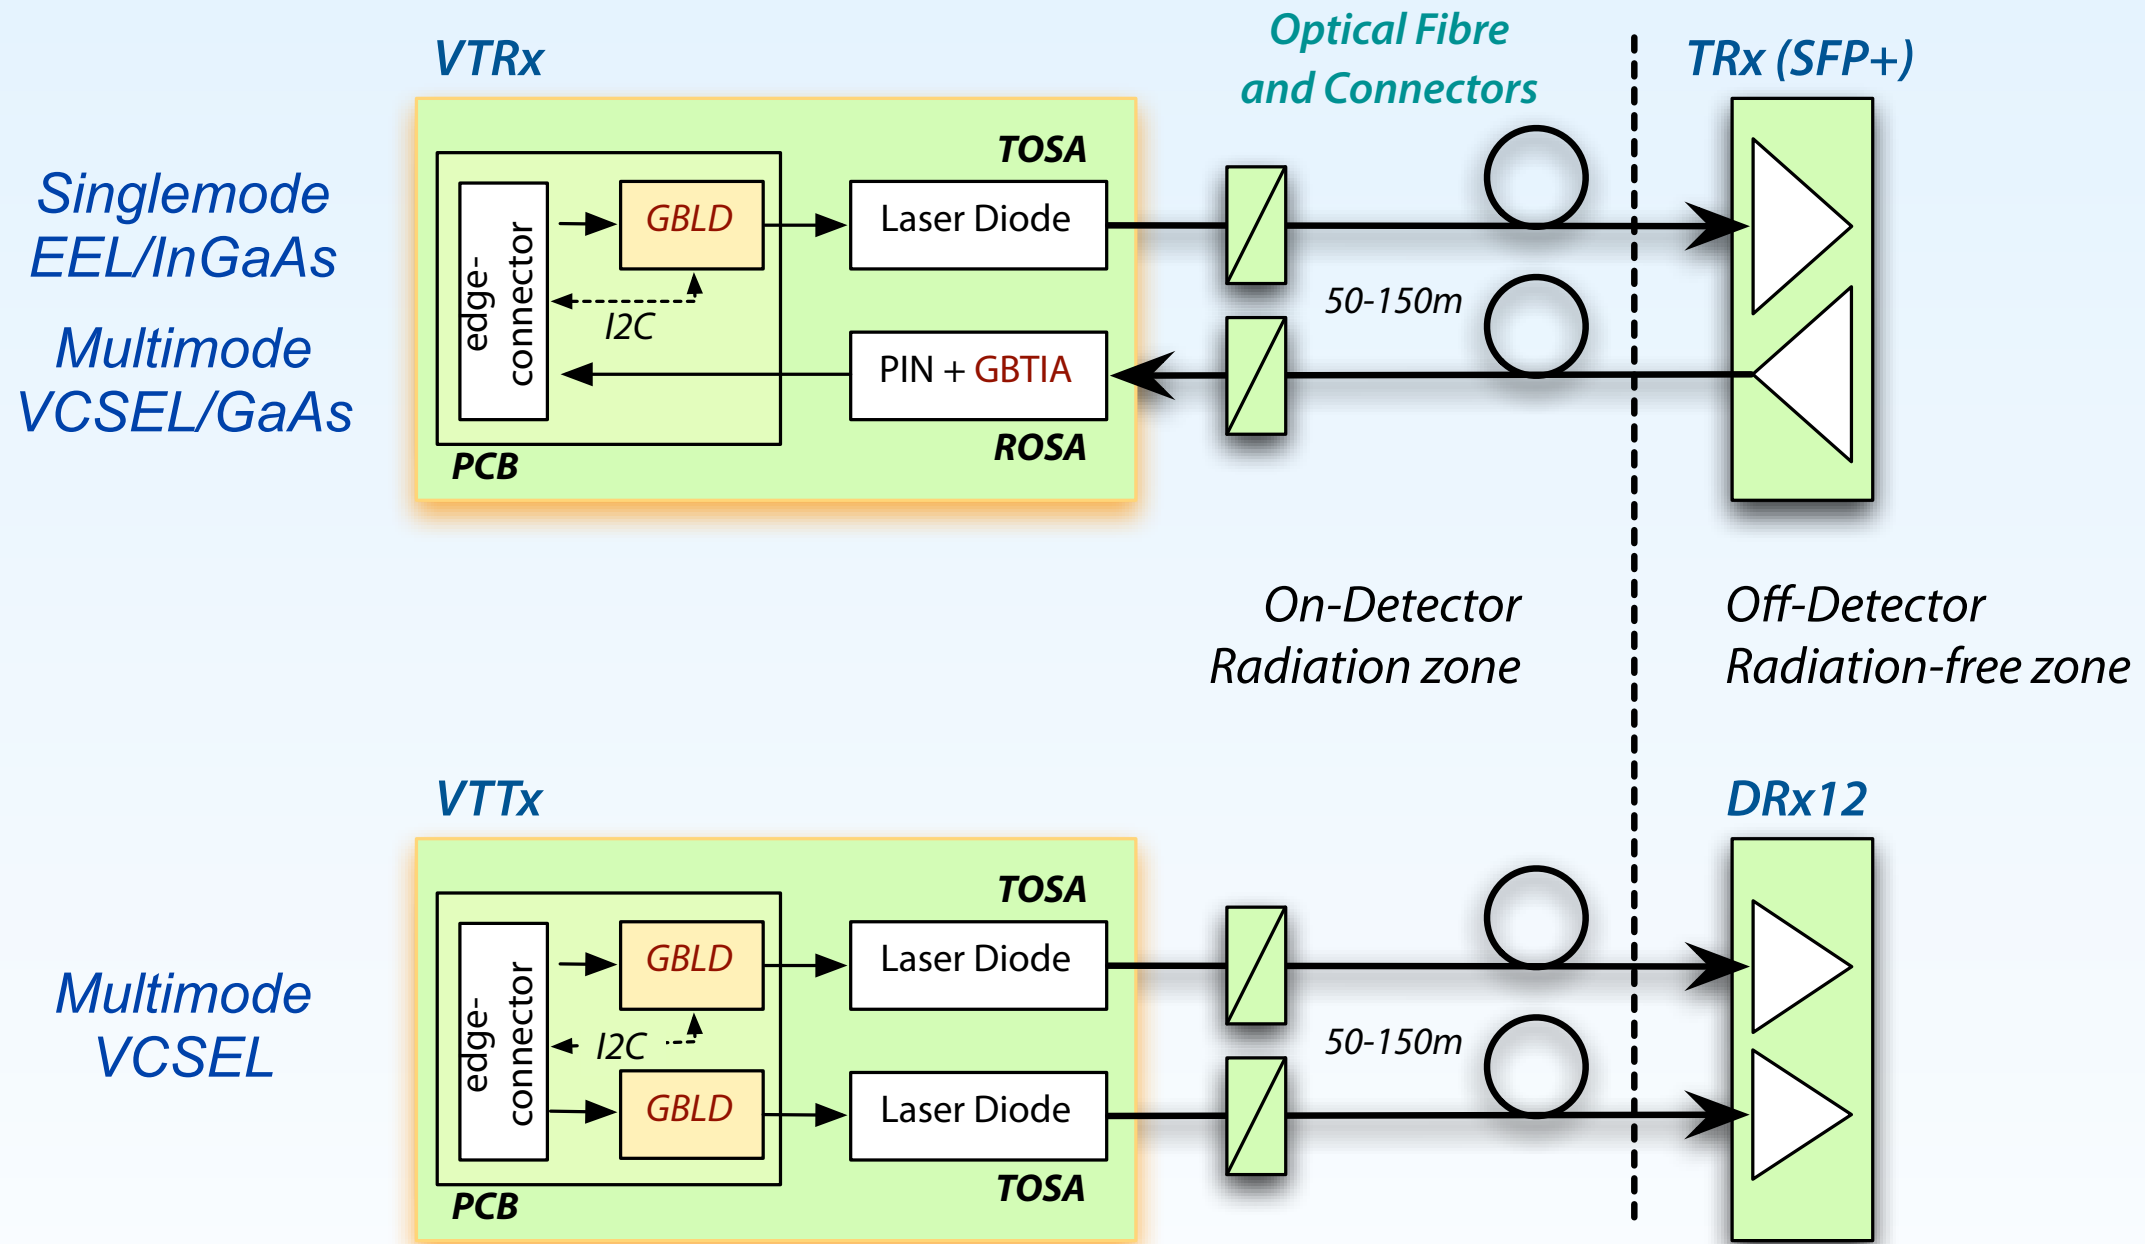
VTRx

Optical Fibre and Connectors

TRx (SFP+)

Singlemode EEL/InGaAs

Multimode VCSEL/GaAs

TOSA

edge-connector

GBLD

Laser Diode

I2C

50-150m

PIN + GBTIA

ROSA

PCB

On-Detector Radiation zone

Off-Detector Radiation-free zone

VTTx

DRx12

Multimode VCSEL

TOSA

edge-connector

GBLD

Laser Diode

I2C

50-150m

GBLD

Laser Diode

PCB

TOSA